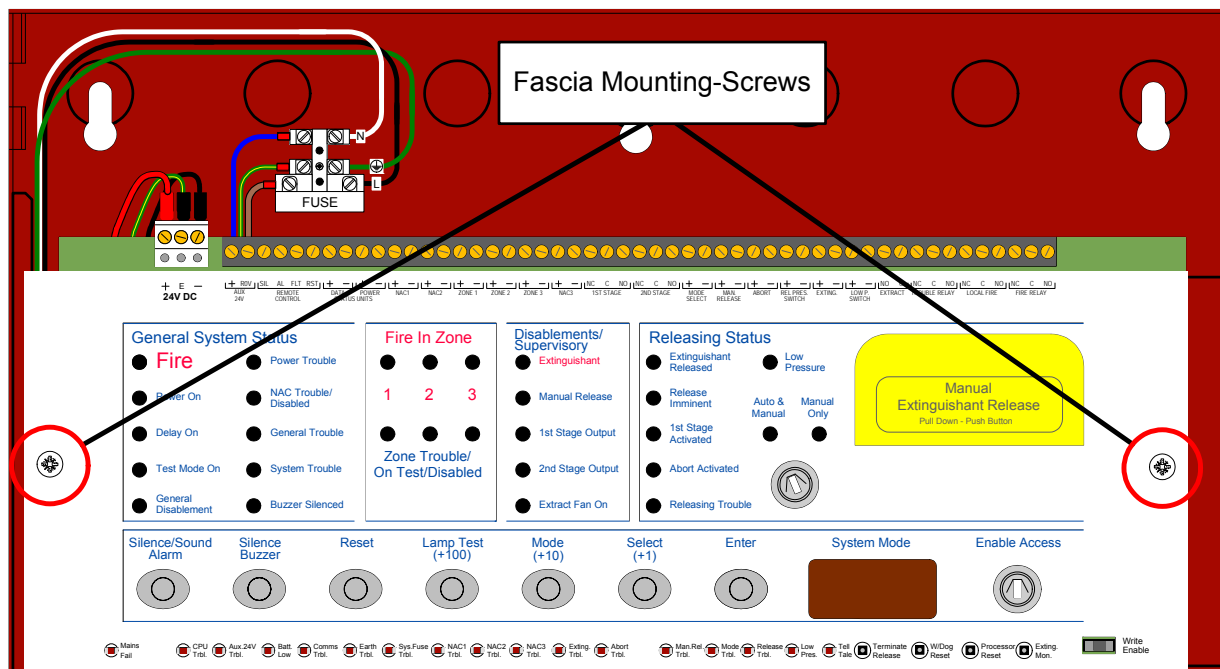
Fascia Mounting-Screws

N

L

FUSE

+ E −
24V DC

+ RSV
AUX 24V

SIL AL FLT RST
REMOTE CONTROL

DATA POWER
STATUS UNITS

+ −
NAC1

+ −
NAC2

+ −
ZONE 1

+ −
ZONE 2

+ −
ZONE 3

+ −
NAC3

NC C NO
1ST STAGE

NC C NO
2ND STAGE

+ −
MODE SELECT

+ −
MAN. RELEASE

+ −
ABORT

+ −
REL PRES. SWITCH

+ −
EXTING.

+ −
LOW P. SWITCH

+ −
EXTRACT

NC C NO
TROUBLE RELAY

NC C NO
LOCAL FIRE

NC C NO
FIRE RELAY

General System Status
Fire
Power Trouble
Power On
NAC Trouble/ Disabled
Delay On
General Trouble
Test Mode On
System Trouble
General Disablement
Buzzer Silenced

Fire In Zone
1 2 3
Zone Trouble/ On Test/Disabled

Disablements/ Supervisory
Extinguishant
Manual Release
1st Stage Output
2nd Stage Output
Extract Fan On

Releasing Status
Extinguishant Released
Low Pressure
Release Imminent
Auto & Manual
Manual Only
1st Stage Activated
Abort Activated
Releasing Trouble

Manual Extinguishant Release
Pull Down - Push Button

Silence/Sound Alarm
Silence Buzzer
Reset
Lamp Test (+100)
Mode (+10)
Select (+1)
Enter
System Mode
Enable Access

Mains Fail
CPU Trbl.
Aux.24V Trbl.
Batt. Low
Comms Trbl.
Earth Trbl.
Sys.Fuse Trbl.
NAC1 Trbl.
NAC2 Trbl.
NAC3 Trbl.
Exting Trbl.
Abort Trbl.
Man.Rel. Trbl.
Mode Trbl.
Release Trbl.
Low Pres.
Tell Tale
Terminate Release
W/Dog Reset
Processor Reset
Exting. Mon.
Write Enable